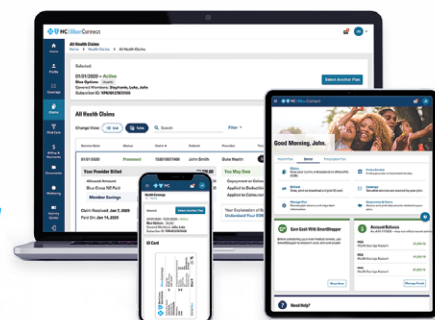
HC MemberConnect

All Health Claims

Selected

01/01/2020 - Active

Covered Members: Stephanie, Luke, John

Select Another Plan

All Health Claims

Search

Filter

01/01/2020

Processed

John

Duke Health

Your Provider Billed

Member Savings

Claim Received: Jan 7, 2020

Paid On: Jan 14, 2020

You May Owe

Your Explanation of Benefits

Understand Your EOB

Good Morning, John.

Earn Cash With SmartShopper

Account Balances

ID Card

Need Help?